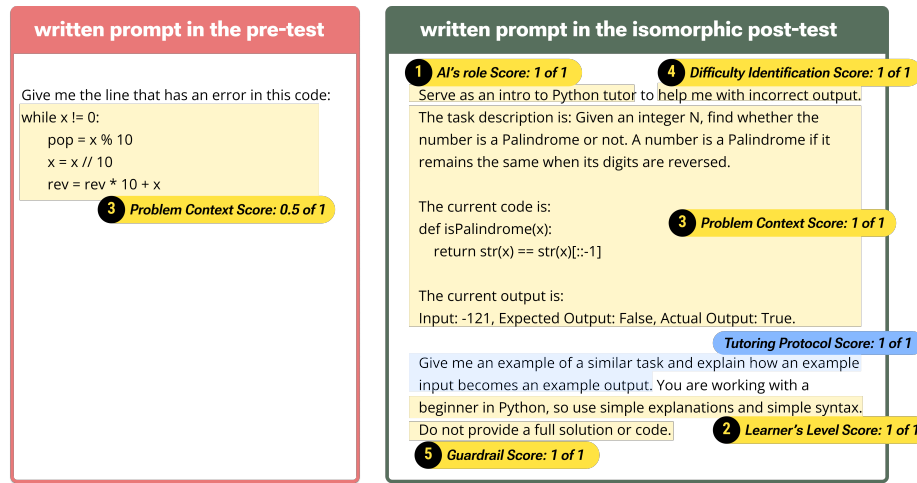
written prompt in the pre-test

Give me the line that has an error in this code:
while x != 0:
pop = x % 10
x = x // 10
rev = rev * 10 + x

3 Problem Context Score: 0.5 of 1

written prompt in the isomorphic post-test

1 AI's role Score: 1 of 1

4 Difficulty Identification Score: 1 of 1

Serve as an intro to Python tutor to help me with incorrect output.

The task description is: Given an integer N, find whether the number is a Palindrome or not. A number is a Palindrome if it remains the same when its digits are reversed.

The current code is:
def isPalindrome(x):
return str(x) == str(x)[::-1]

3 Problem Context Score: 1 of 1

The current output is:
Input: -121, Expected Output: False, Actual Output: True.

Tutoring Protocol Score: 1 of 1

Give me an example of a similar task and explain how an example input becomes an example output. You are working with a beginner in Python, so use simple explanations and simple syntax. Do not provide a full solution or code.

2 Learner's Level Score: 1 of 1

5 Guardrail Score: 1 of 1